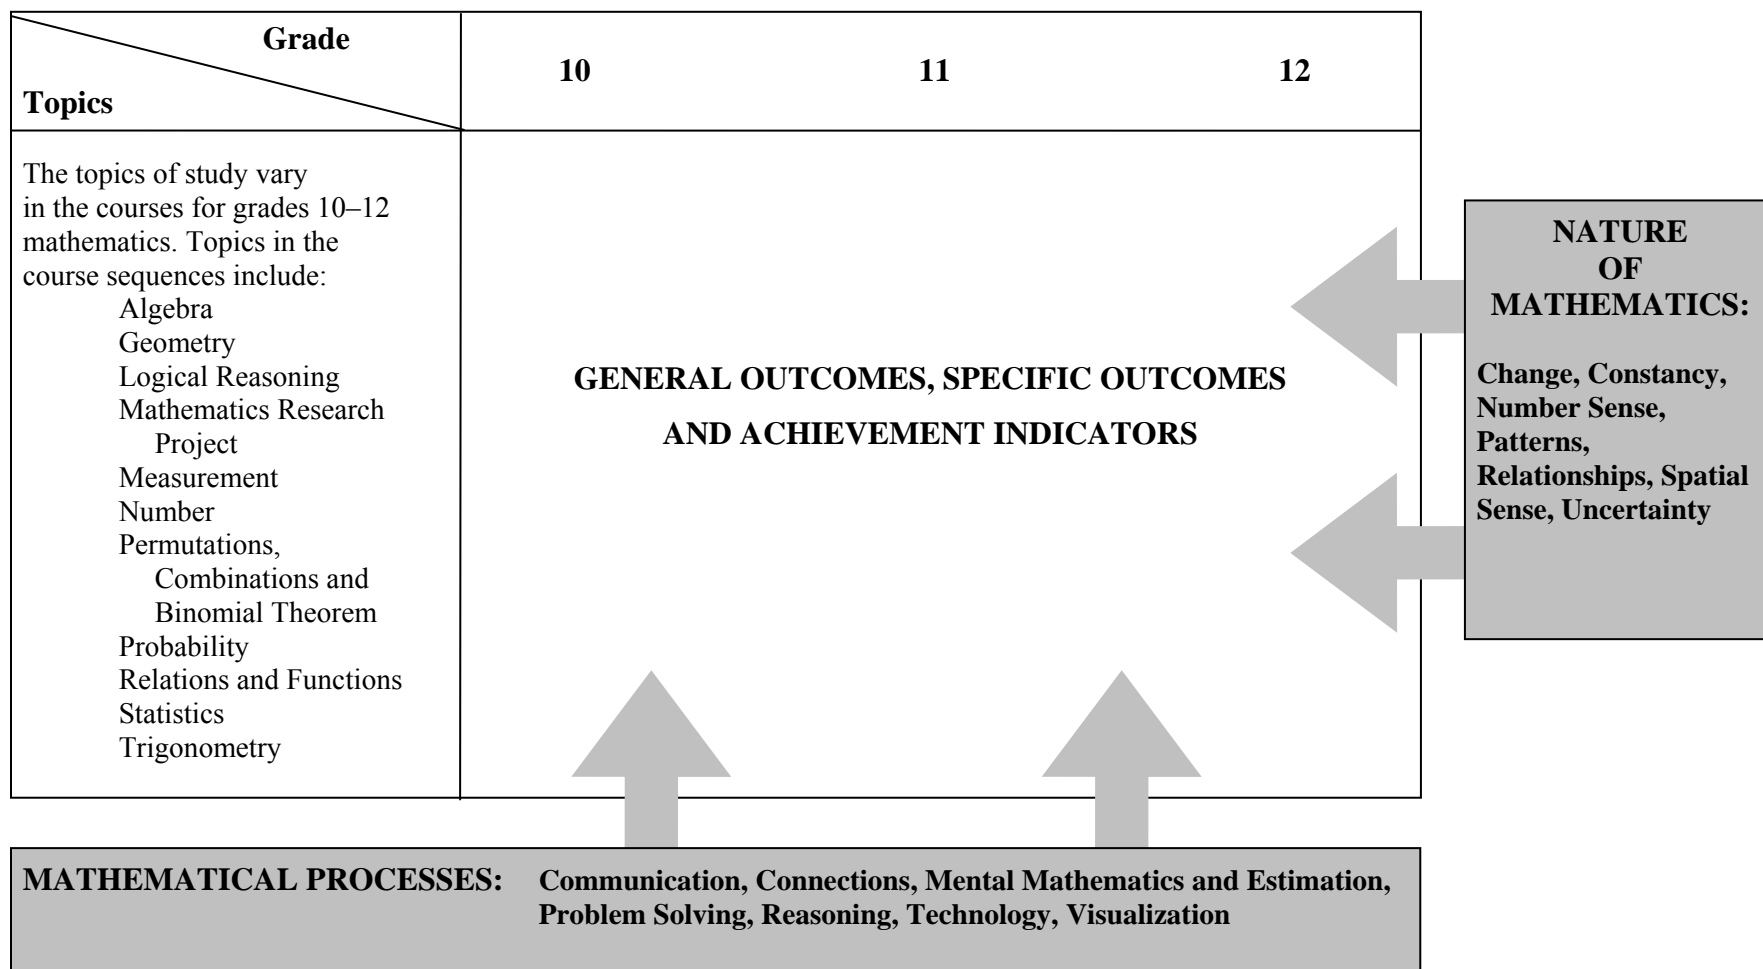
| Grade / Topics | 10 | 11 | 12 |
|---|---|---|---|
| The topics of study vary in the courses for grades 10–12 mathematics. Topics in the course sequences include: Algebra, Geometry, Logical Reasoning, Mathematics Research Project, Measurement, Number, Permutations, Combinations and Binomial Theorem, Probability, Relations and Functions, Statistics, Trigonometry | GENERAL OUTCOMES, SPECIFIC OUTCOMES AND ACHIEVEMENT INDICATORS | | |

NATURE OF MATHEMATICS:

Change, Constancy, Number Sense, Patterns, Relationships, Spatial Sense, Uncertainty

MATHEMATICAL PROCESSES: Communication, Connections, Mental Mathematics and Estimation, Problem Solving, Reasoning, Technology, Visualization